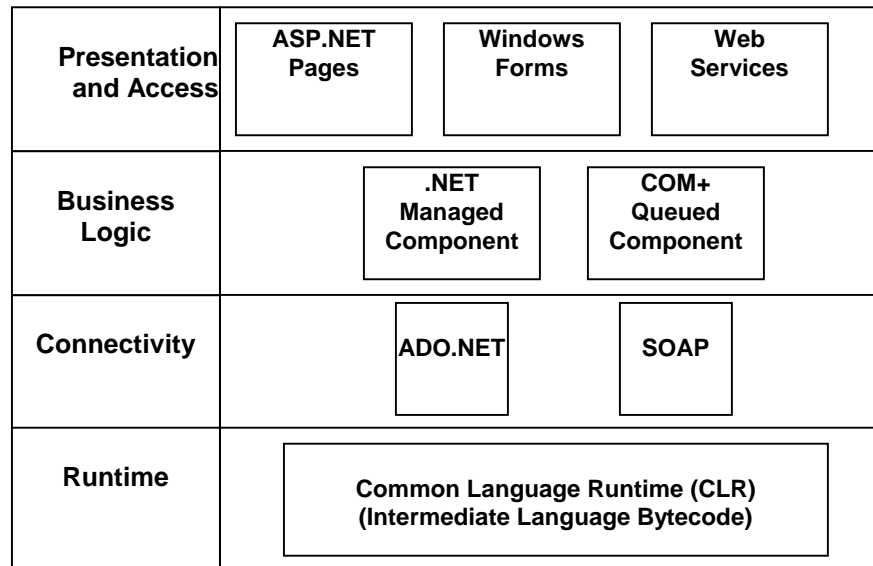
Presentation and Access

ASP.NET Pages

Windows Forms

Web Services

Business Logic

.NET Managed Component

COM+ Queued Component

Connectivity

ADO.NET

SOAP

Runtime

Common Language Runtime (CLR)
(Intermediate Language Bytecode)